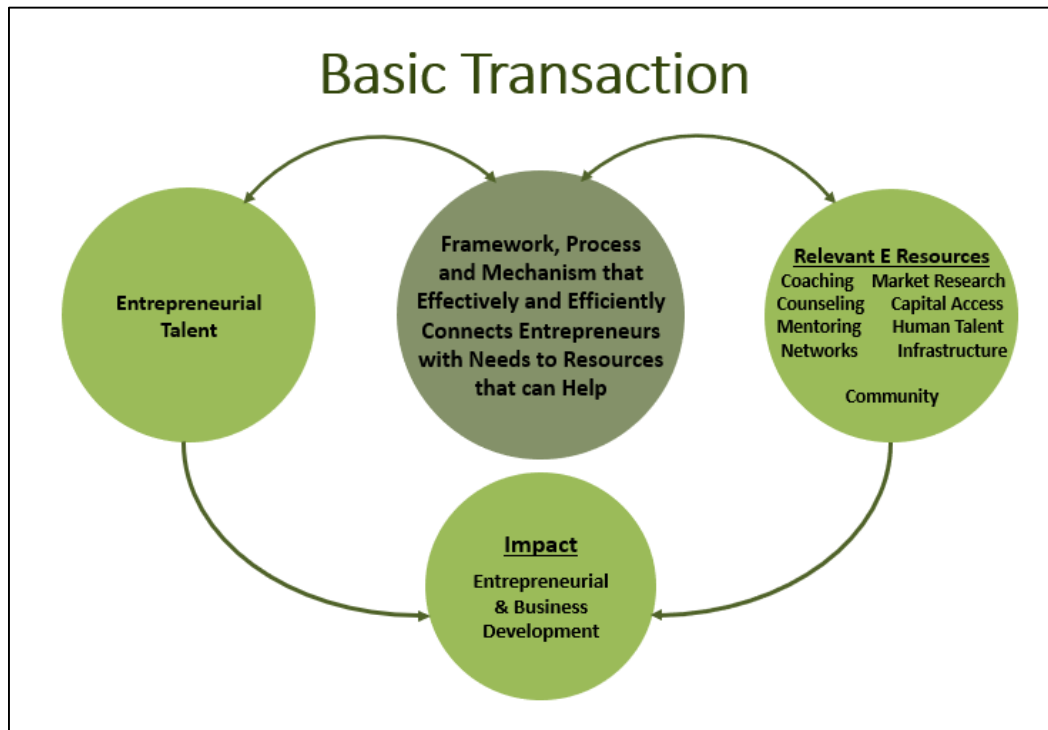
Basic Transaction

Entrepreneurial Talent

Framework, Process and Mechanism that Effectively and Efficiently Connects Entrepreneurs with Needs to Resources that can Help

Relevant E Resources
Coaching Market Research
Counseling Capital Access
Mentoring Human Talent
Networks Infrastructure
Community

Impact
Entrepreneurial & Business Development